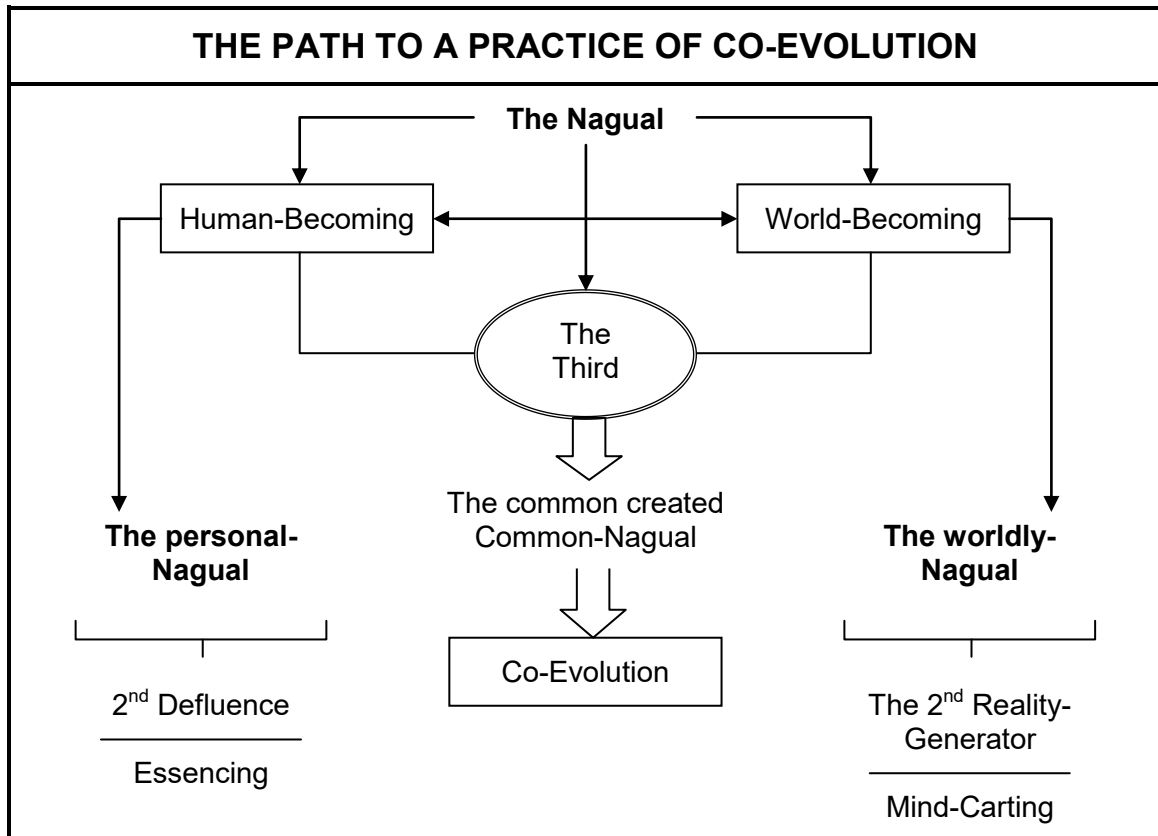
THE PATH TO A PRACTICE OF CO-EVOLUTION

The Nagual

Human-Becoming

World-Becoming

The Third

The common created Common-Nagual

The personal-Nagual

The worldly-Nagual

Co-Evolution

2$^{nd}$ Defluence

Essencing

The 2$^{nd}$ Reality-Generator

Mind-Carting